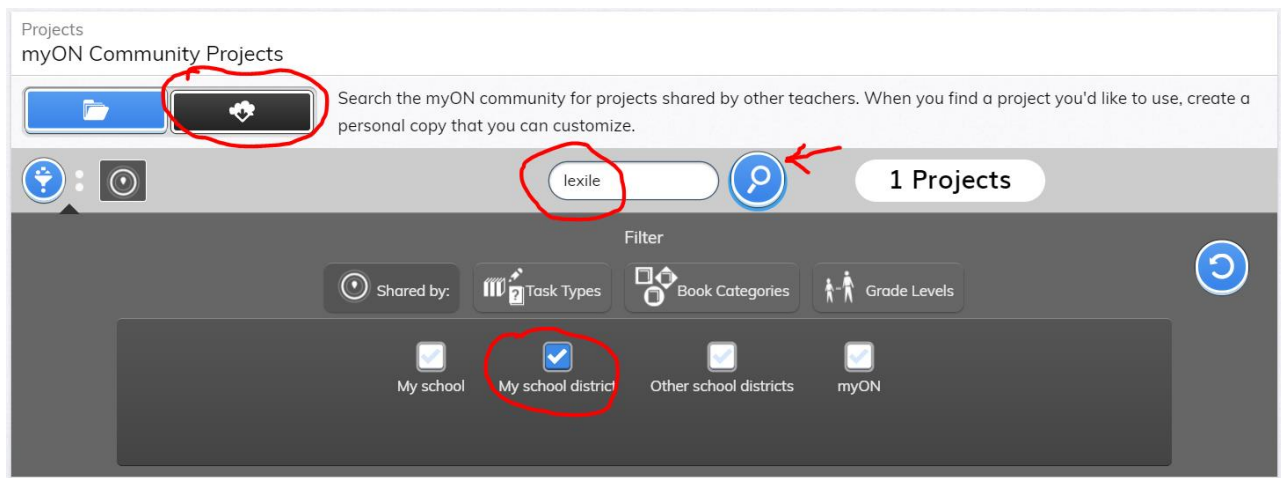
Projects
myON Community Projects

Search the myON community for projects shared by other teachers. When you find a project you'd like to use, create a personal copy that you can customize.

lexile

1 Projects

Filter

Shared by:
Task Types
Book Categories
Grade Levels

My school
My school district
Other school districts
myON